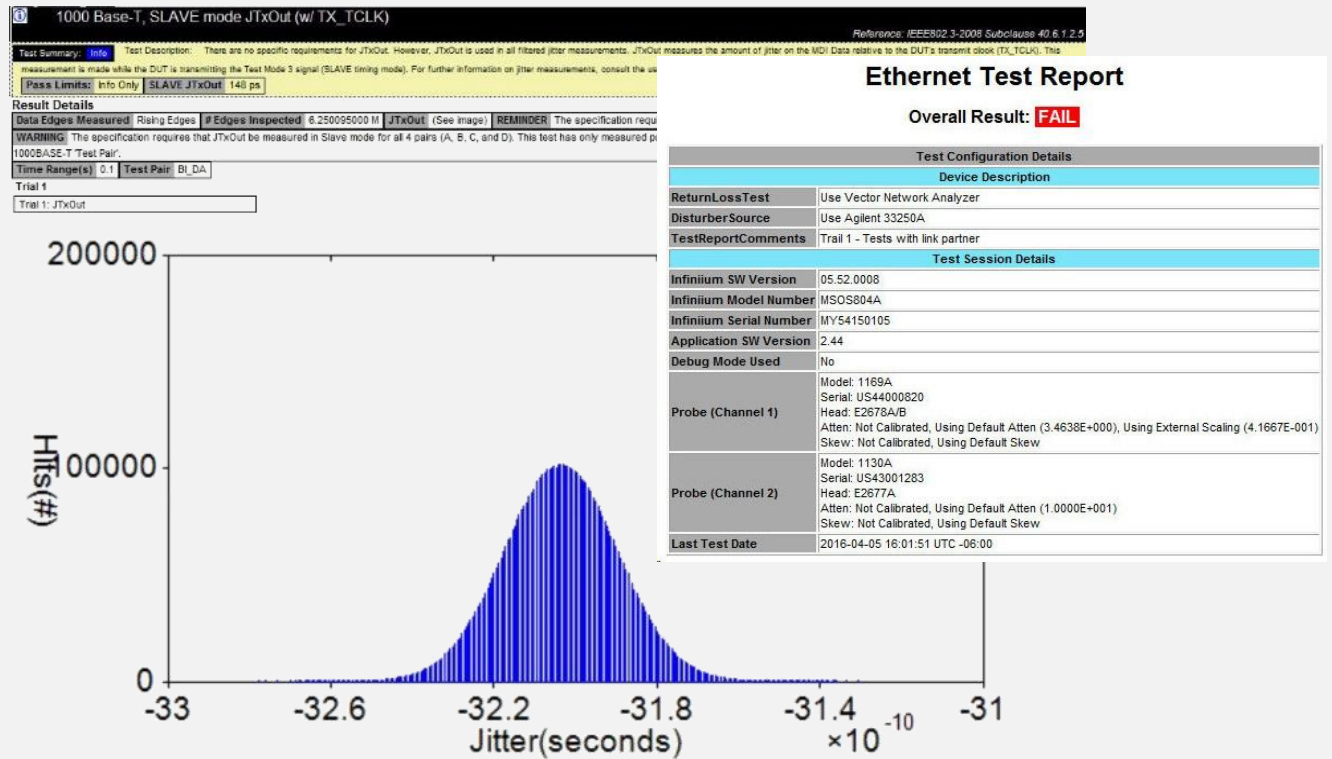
1000 Base-T, SLAVE mode JTxOut (w/ TX_TCLK)

Reference: IEEE802.3-2008 Subclause 40.6.1.2.5

Test Summary: Info Test Description: There are no specific requirements for JTxOut. However, JTxOut is used in all filtered jitter measurements. JTxOut measures the amount of jitter on the MDI Data relative to the DUT's transmit clock (TX_TCLK). This measurement is made while the DUT is transmitting the Test Mode 3 signal (SLAVE timing mode). For further information on jitter measurements, consult the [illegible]

Pass Limits: Info Only SLAVE JTxOut 148 ps

Result Details

Data Edges Measured Rising Edges # Edges Inspected 6.250095000 M JTxOut (See image) REMINDER The specification requ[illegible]

WARNING The specification requires that JTxOut be measured in Slave mode for all 4 pairs (A, B, C, and D). This test has only measured p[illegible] 1000BASE-T 'Test Pair'.

Time Range(s) 0.1 Test Pair BI_DA

Trial 1

Trial 1: JTxOut

200000

100000

0

Hits(#)

-33 -32.6 -32.2 -31.8 -31.4 -31

Jitter(seconds) $\times10^{-10}$

Ethernet Test Report

Overall Result: FAIL

| Test Configuration Details | |
|---|---|
| Device Description | |
| ReturnLossTest | Use Vector Network Analyzer |
| DisturberSource | Use Agilent 33250A |
| TestReportComments | Trail 1 - Tests with link partner |
| Test Session Details | |
| Infiniium SW Version | 05.52.0008 |
| Infiniium Model Number | MSOS804A |
| Infiniium Serial Number | MY54150105 |
| Application SW Version | 2.44 |
| Debug Mode Used | No |
| Probe (Channel 1) | Model: 1169A Serial: US44000820 Head: E2678A/B Atten: Not Calibrated, Using Default Atten (3.4638E+000), Using External Scaling (4.1667E-001) Skew: Not Calibrated, Using Default Skew |
| Probe (Channel 2) | Model: 1130A Serial: US43001283 Head: E2677A Atten: Not Calibrated, Using Default Atten (1.0000E+001) Skew: Not Calibrated, Using Default Skew |
| Last Test Date | 2016-04-05 16:01:51 UTC -06:00 |